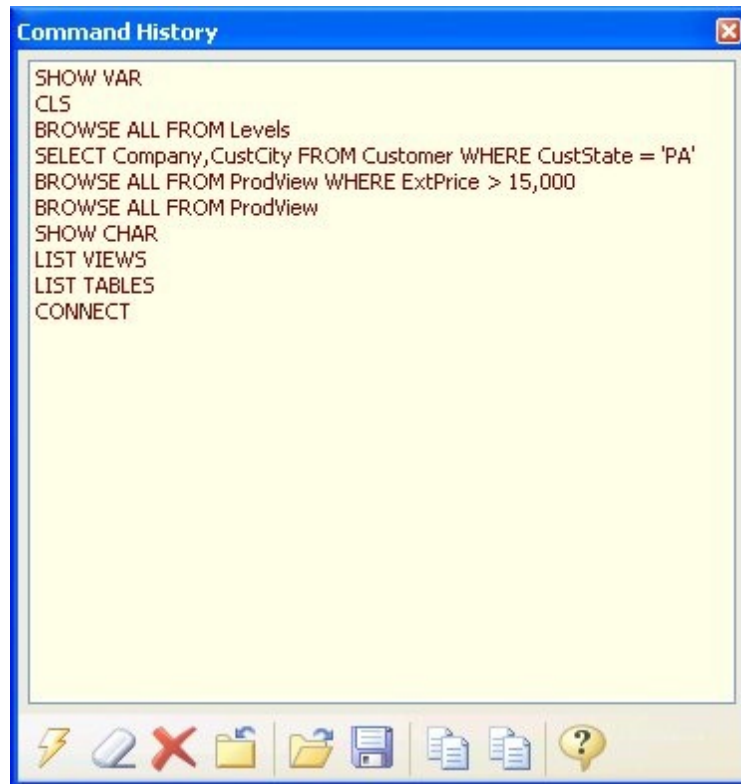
Command History

SHOW VAR
CLS
BROWSE ALL FROM Levels
SELECT Company,CustCity FROM Customer WHERE CustState = 'PA'
BROWSE ALL FROM ProdView WHERE ExtPrice > 15,000
BROWSE ALL FROM ProdView
SHOW CHAR
LIST VIEWS
LIST TABLES
CONNECT